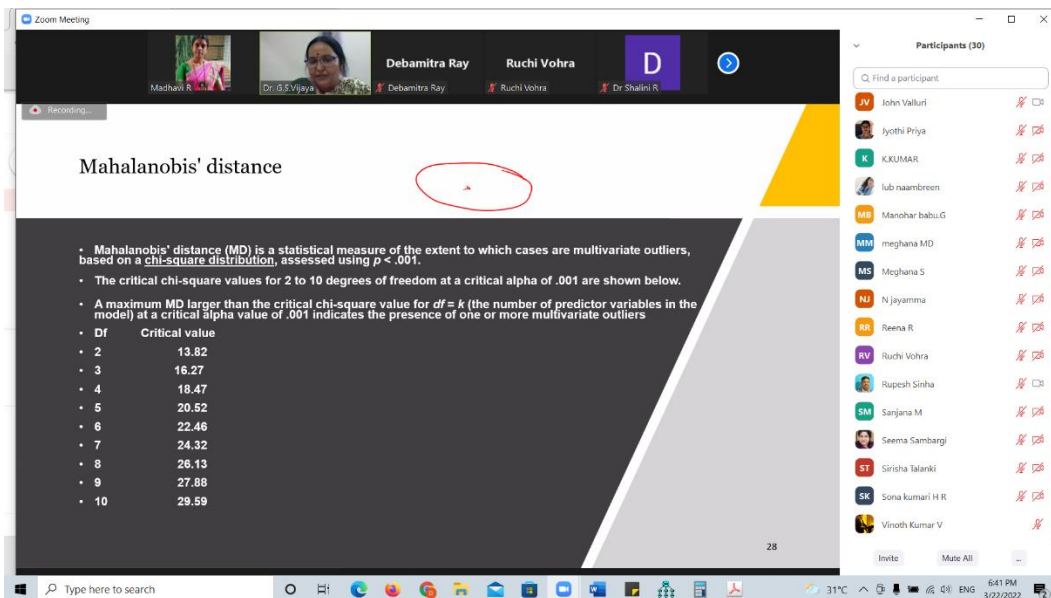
Zoom Meeting

Madhavi R
Dr. G.S.Vijaya
Debamitra Ray
Debamitra Ray
Ruchi Vohra
Ruchi Vohra
D
Dr Shalini R

Recording...

Participants (30)

Find a participant

John Valluri
Jyothi Priya
K.KUMAR
lub naambreen
Manohar babu.G
meghana MD
Meghana S
N jayamma
Reena R
Ruchi Vohra
Rupesh Sinha
Sanjana M
Seema Sambargi
Sirisha Talanki
Sona kumari H R
Vinoth Kumar V

Invite
Mute All
...

Mahalanobis' distance

• Mahalanobis' distance (MD) is a statistical measure of the extent to which cases are multivariate outliers, based on a chi-square distribution, assessed using $p < .001$.

• The critical chi-square values for 2 to 10 degrees of freedom at a critical alpha of .001 are shown below.

• A maximum MD larger than the critical chi-square value for $df = k$ (the number of predictor variables in the model) at a critical alpha value of .001 indicates the presence of one or more multivariate outliers

| Df | Critical value |
|---|---|
| 2 | 13.82 |
| 3 | 16.27 |
| 4 | 18.47 |
| 5 | 20.52 |
| 6 | 22.46 |
| 7 | 24.32 |
| 8 | 26.13 |
| 9 | 27.88 |
| 10 | 29.59 |

28

Type here to search

31°C ENG 6:41 PM 3/22/2022